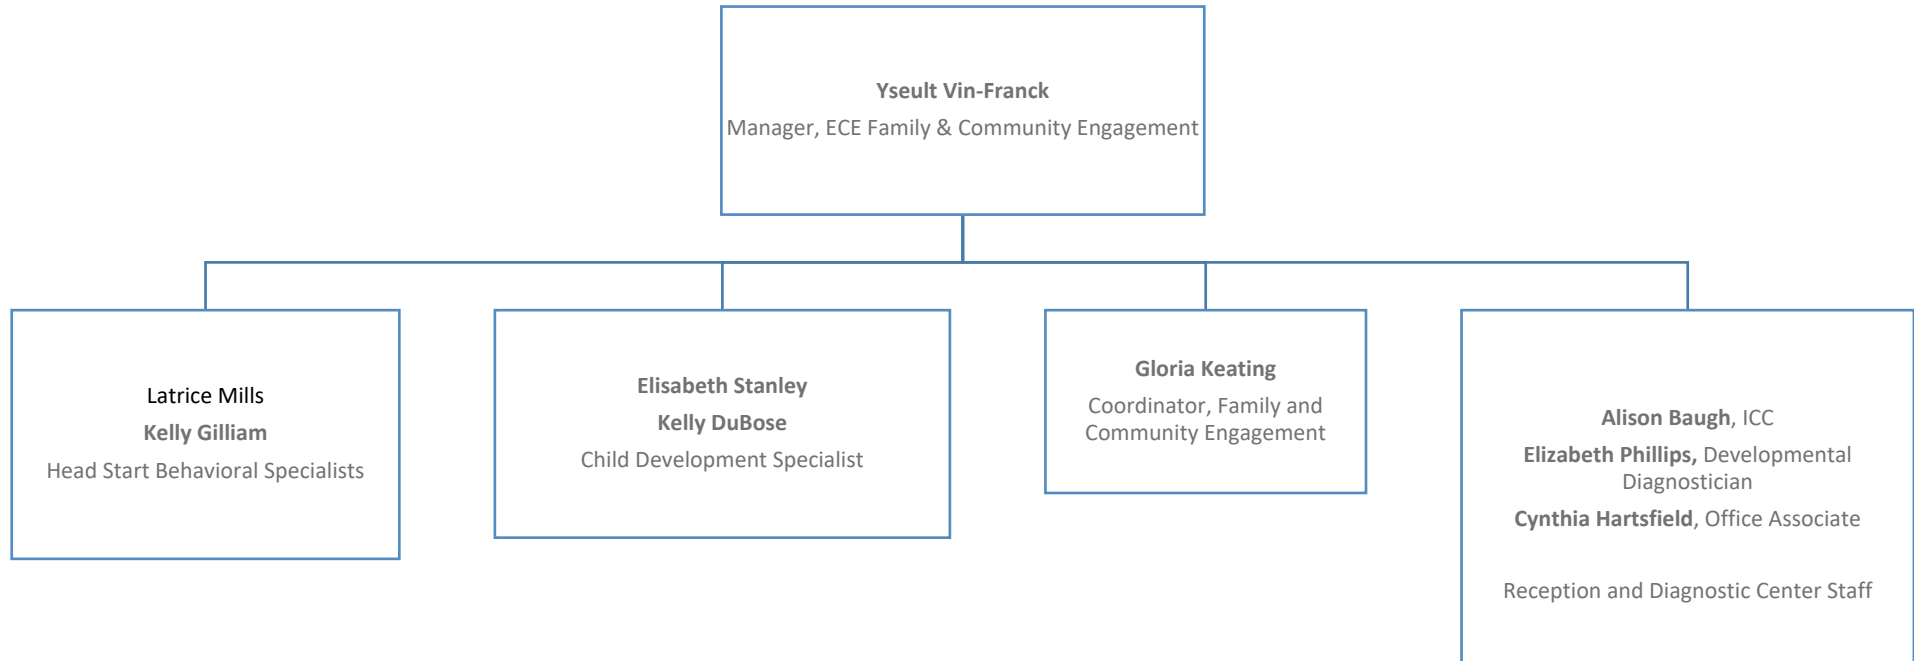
Yseult Vin-Franck

Manager, ECE Family & Community Engagement

Latrice Mills

Kelly Gilliam

Head Start Behavioral Specialists

Elisabeth Stanley

Kelly DuBose

Child Development Specialist

Gloria Keating

Coordinator, Family and Community Engagement

Alison Baugh, ICC

Elizabeth Phillips, Developmental Diagnostician

Cynthia Hartsfield, Office Associate

Reception and Diagnostic Center Staff